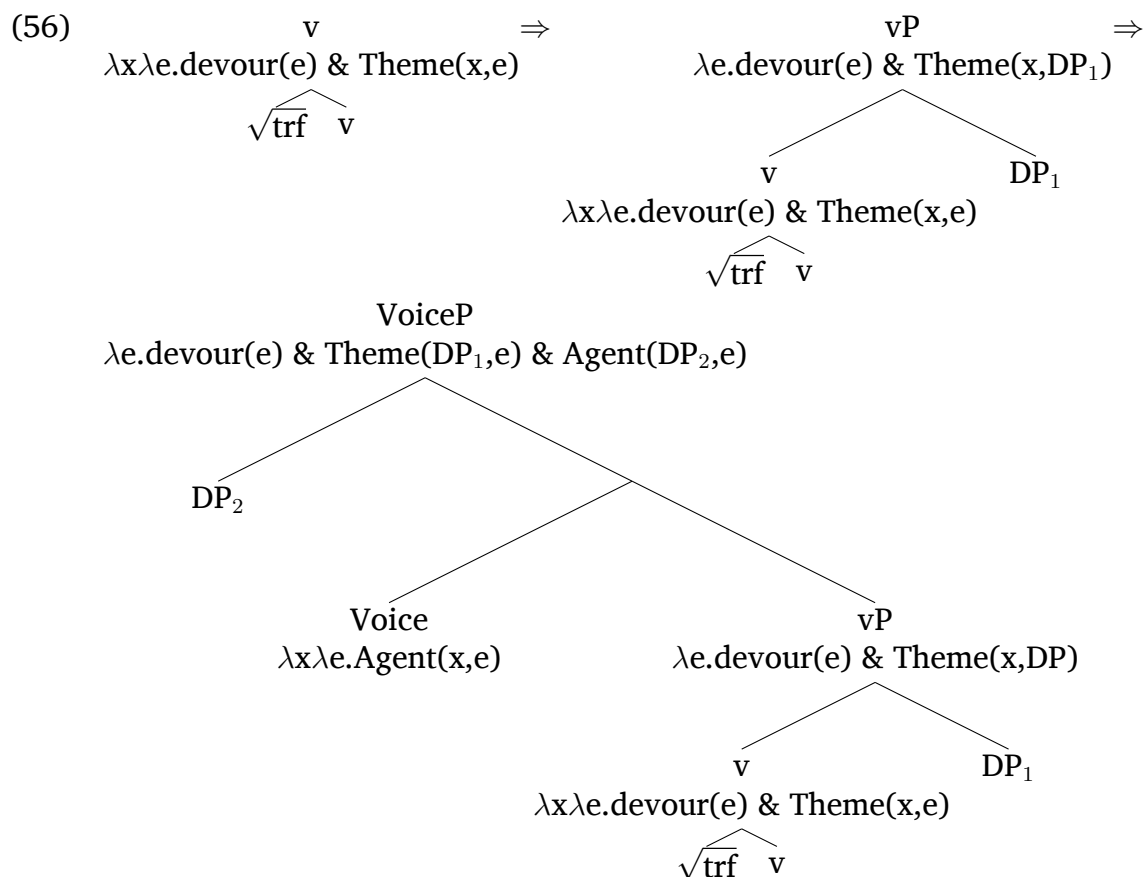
(56) v $\Rightarrow$ vP $\Rightarrow$

$\lambda x \lambda e$.devour(e) & Theme(x,e)

$\sqrt{\text{trf}}$ v

$\lambda e$.devour(e) & Theme(x,$DP_1$)

v $DP_1$

$\lambda x \lambda e$.devour(e) & Theme(x,e)

$\sqrt{\text{trf}}$ v

VoiceP

$\lambda e$.devour(e) & Theme($DP_1$,e) & Agent($DP_2$,e)

$DP_2$

Voice

$\lambda x \lambda e$.Agent(x,e)

vP

$\lambda e$.devour(e) & Theme(x,DP)

v $DP_1$

$\lambda x \lambda e$.devour(e) & Theme(x,e)

$\sqrt{\text{trf}}$ v